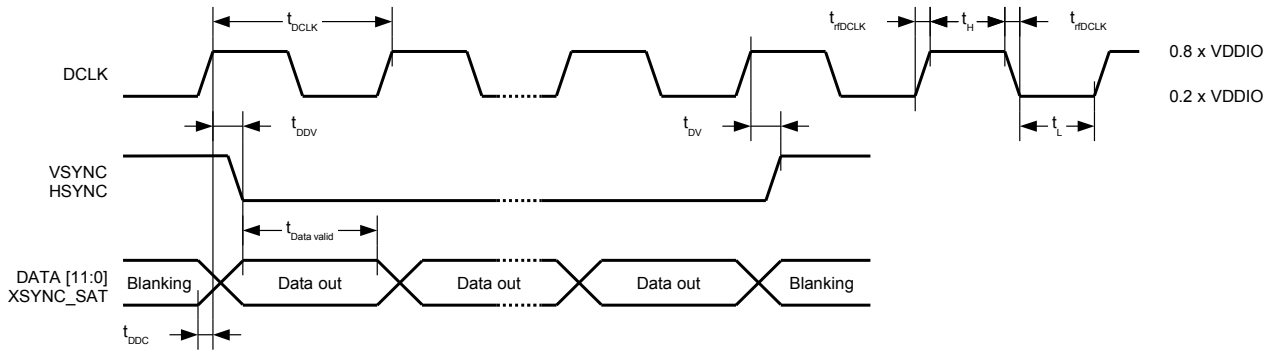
$t_{DCLK}$

$t_{rfDCLK}$ $t_H$ $t_{rfDCLK}$

DCLK

0.8 x VDDIO

0.2 x VDDIO

$t_{DDV}$

$t_{DV}$

$t_L$

VSYNC
HSYNC

$t_{Data\ valid}$

DATA [11:0]
XSYNC_SAT

Blanking

Data out

Data out

Data out

Blanking

$t_{DDC}$